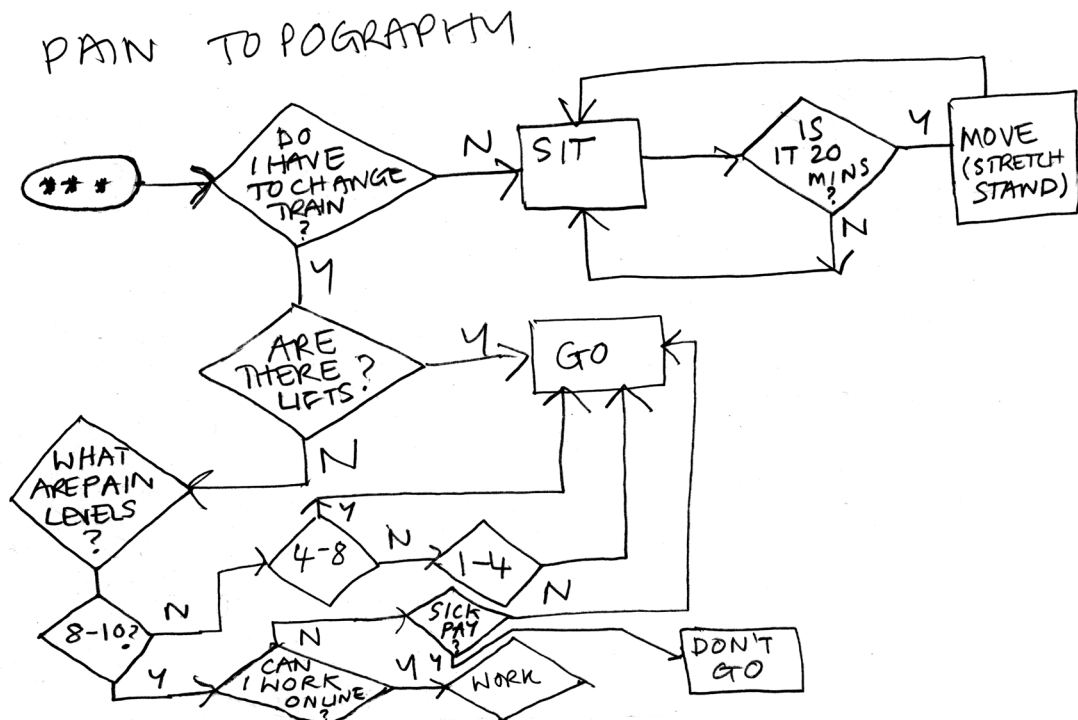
PAIN TOPOGRAPHY

\*\*\*

DO I HAVE TO CHANGE TRAIN ?

N

SIT

IS IT 20 MINS ?

Y

MOVE (STRETCH STAND)

N

Y

ARE THERE LIFTS ?

Y

GO

N

WHAT ARE PAIN LEVELS ?

Y

4-8

N

1-4

N

8-10 ?

N

SICK PAY ?

N

Y

CAN I WORK ONLINE ?

Y Y

WORK

DON'T GO